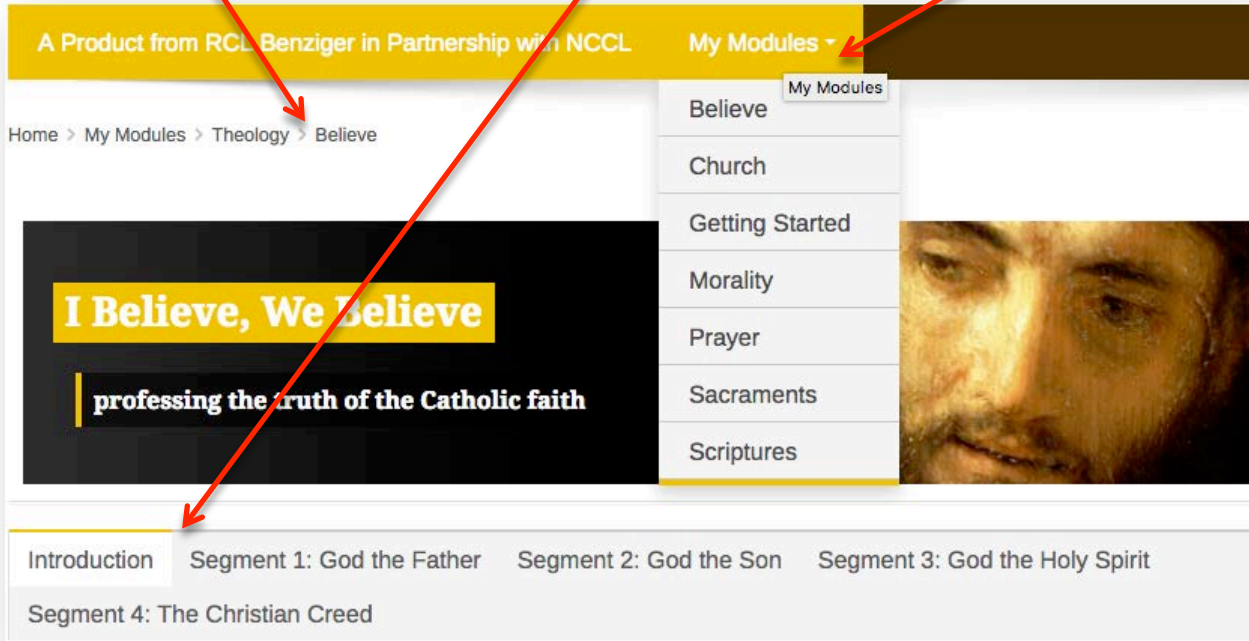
A Product from RCL Benziger in Partnership with NCCL

My Modules

My Modules

Home > My Modules > Theology > Believe

Believe

Church

Getting Started

Morality

Prayer

Sacraments

Scriptures

I Believe, We Believe

professing the truth of the Catholic faith

Introduction

Segment 1: God the Father

Segment 2: God the Son

Segment 3: God the Holy Spirit

Segment 4: The Christian Creed